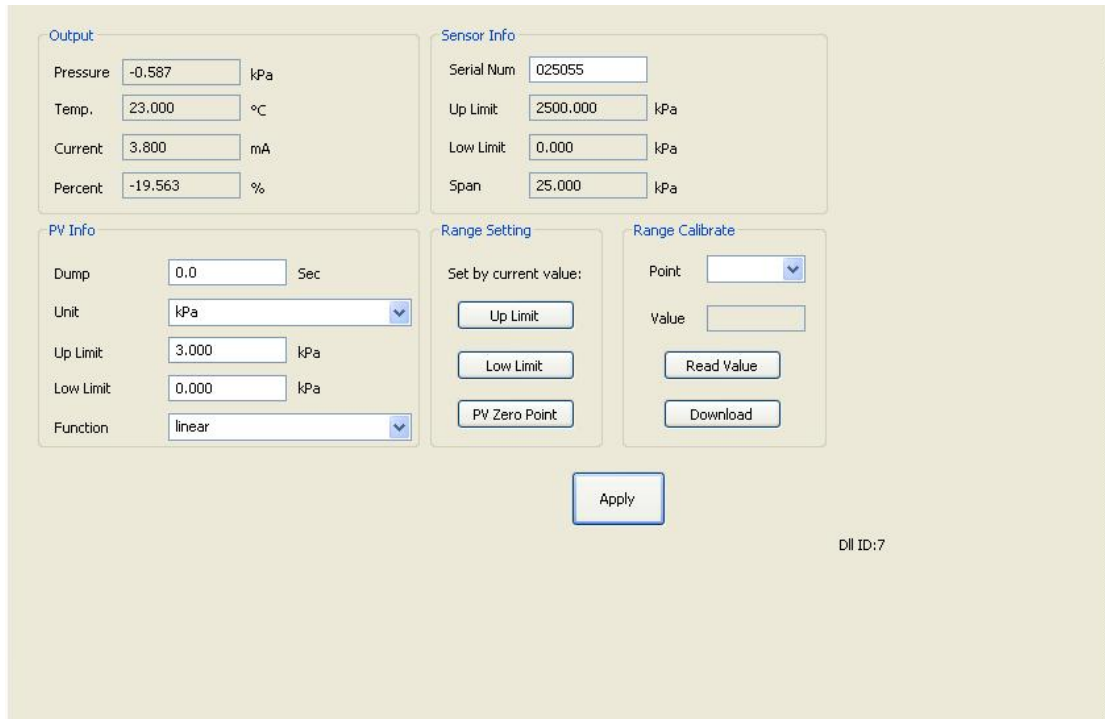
Output

Pressure -0.587 kPa

Temp. 23.000 °C

Current 3.800 mA

Percent -19.563 %

Sensor Info

Serial Num 025055

Up Limit 2500.000 kPa

Low Limit 0.000 kPa

Span 25.000 kPa

PV Info

Dump 0.0 Sec

Unit kPa

Up Limit 3.000 kPa

Low Limit 0.000 kPa

Function linear

Range Setting

Set by current value:

Up Limit

Low Limit

PV Zero Point

Range Calibrate

Point

Value

Read Value

Download

Apply

Dll ID:7